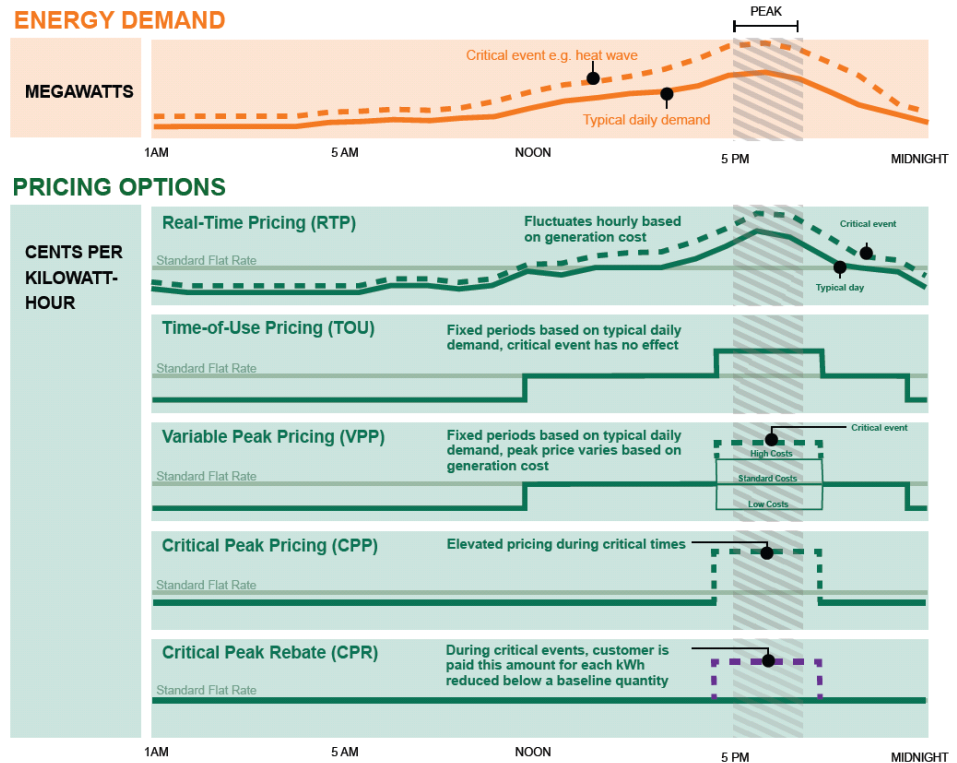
ENERGY DEMAND

PEAK

MEGAWATTS

Critical event e.g. heat wave

Typical daily demand

1AM 5 AM NOON 5 PM MIDNIGHT

PRICING OPTIONS

CENTS PER KILOWATT-HOUR

Real-Time Pricing (RTP)

Fluctuates hourly based on generation cost

Critical event

Standard Flat Rate

Typical day

Time-of-Use Pricing (TOU)

Fixed periods based on typical daily demand, critical event has no effect

Standard Flat Rate

Variable Peak Pricing (VPP)

Fixed periods based on typical daily demand, peak price varies based on generation cost

Critical event

High Costs

Standard Flat Rate

Standard Costs

Low Costs

Critical Peak Pricing (CPP)

Elevated pricing during critical times

Standard Flat Rate

Critical Peak Rebate (CPR)

During critical events, customer is paid this amount for each kWh reduced below a baseline quantity

Standard Flat Rate

1AM 5 AM NOON 5 PM MIDNIGHT